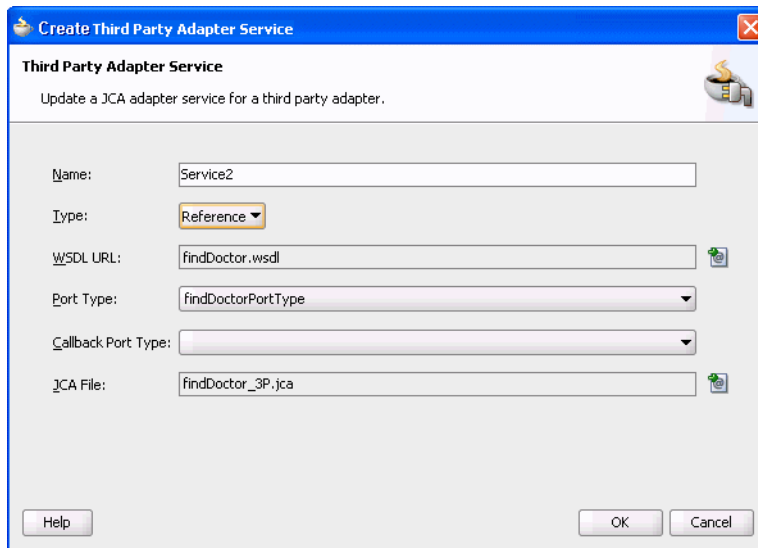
Create Third Party Adapter Service

Third Party Adapter Service

Update a JCA adapter service for a third party adapter.

Name: Service2

Type: Reference

WSDL URL: findDoctor.wsdl

Port Type: findDoctorPortType

Callback Port Type:

JCA File: findDoctor_3P.jca

Help

OK

Cancel